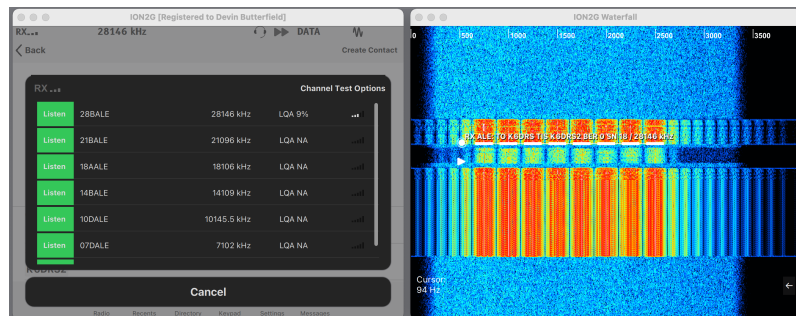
ION2G [Registered to Devin Butterfield]

RX... 28146 kHz DATA

Back

Create Contact

RX...

Channel Test Options

| | | | |
|---|---|---|---|
| Listen | 28BALE | 28146 kHz | LQA 9% |
| Listen | 21BALE | 21096 kHz | LQA NA |
| Listen | 18AALE | 18106 kHz | LQA NA |
| Listen | 14BALE | 14109 kHz | LQA NA |
| Listen | 10DALE | 10145.5 kHz | LQA NA |
| Listen | 07DALE | 7102 kHz | LQA NA |

KD8RSZ

Cancel

Radio Recents Directory Keypad Settings Messages

ION2G Waterfall

0 500 1000 1500 2000 2500 3000 3500

RX ALE: TO K8DRS TIS KD8RSZ BER 0 SN 18 | 28146 kHz

Cursor:
94 Hz